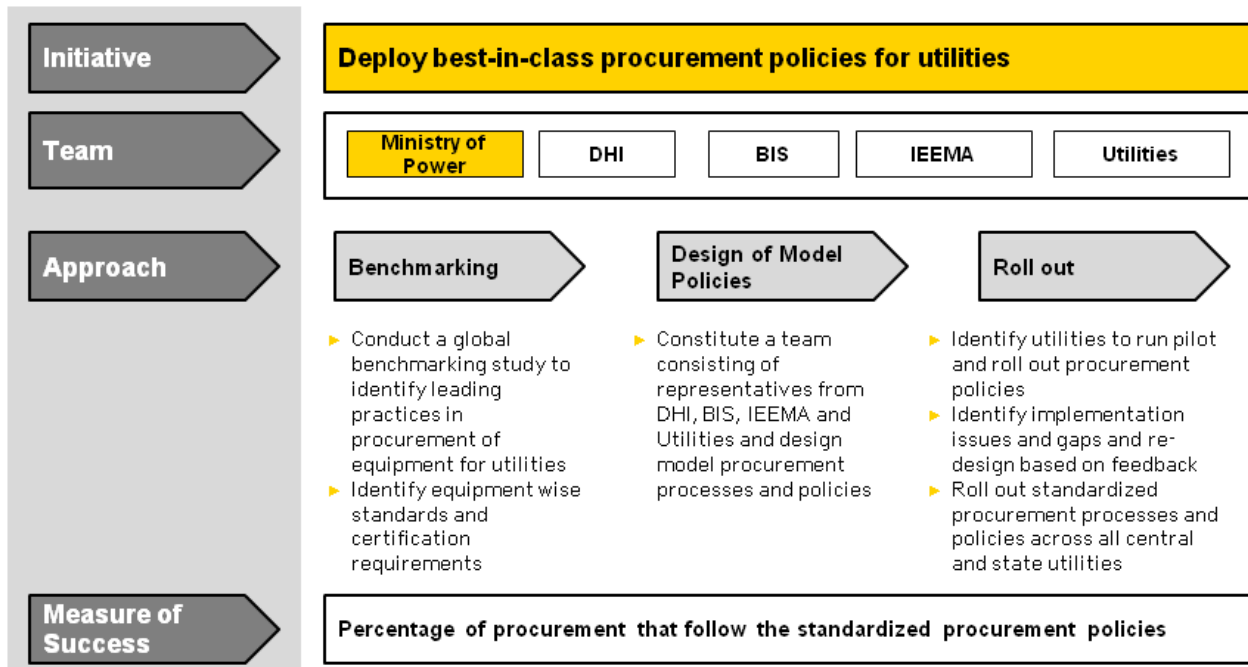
Initiative

Deploy best-in-class procurement policies for utilities

Team

Ministry of Power

DHI

BIS

IEEMA

Utilities

Approach

Benchmarking

Design of Model Policies

Roll out

► Conduct a global benchmarking study to identify leading practices in procurement of equipment for utilities
► Identify equipment wise standards and certification requirements

► Constitute a team consisting of representatives from DHI, BIS, IEEMA and Utilities and design model procurement processes and policies

► Identify utilities to run pilot and roll out procurement policies
► Identify implementation issues and gaps and redesign based on feedback
► Roll out standardized procurement processes and policies across all central and state utilities

Measure of Success

Percentage of procurement that follow the standardized procurement policies